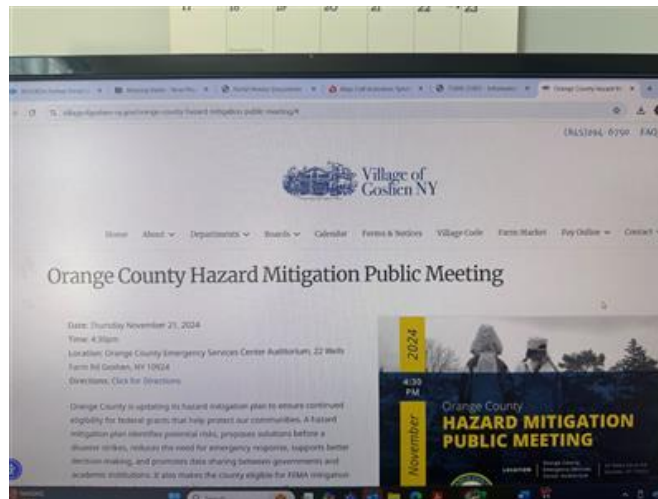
17 18 19 20 21 22 23

(845)294-6750 FAQ

Village of Goshen NY

Home About Departments Boards Calendar Forms & Notices Village Code Farm Market Pay Online Contact

Orange County Hazard Mitigation Public Meeting

Date: Thursday November 21, 2024
Time: 4:30pm
Location: Orange County Emergency Services Center Auditorium, 22 Wells Farm Rd Goshen, NY 10924
Directions: Click for Directions

Orange County is updating its hazard mitigation plan to ensure continued eligibility for federal grants that help protect our communities. A hazard mitigation plan identifies potential risks, proposes solutions before a disaster strikes, reduces the need for emergency response, supports better decision-making, and promotes data sharing between governments and academic institutions. It also makes the county eligible for FEMA mitigation

2024
November
4:30 PM
Orange County
HAZARD MITIGATION
PUBLIC MEETING
LOCATION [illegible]